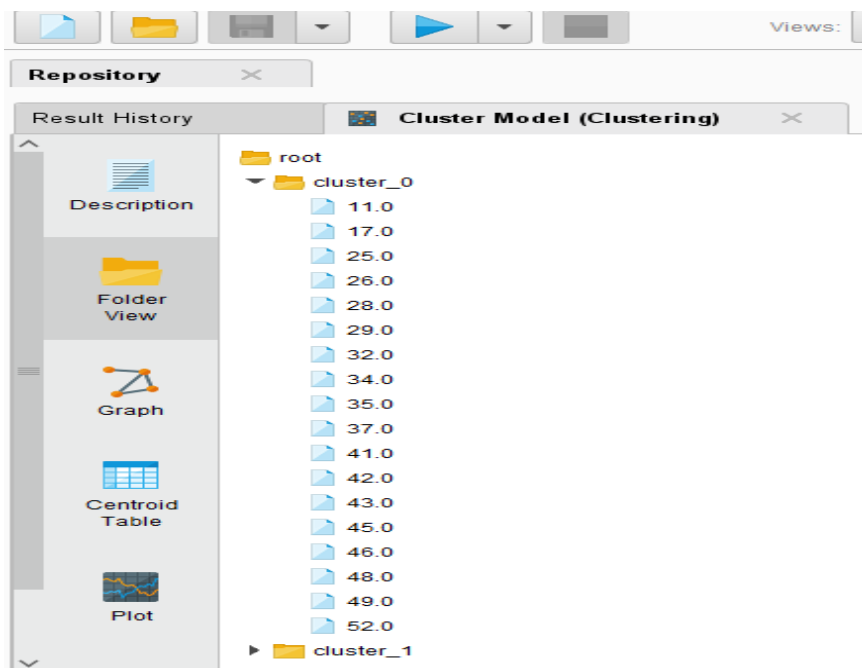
Views:

Repository

Result History

Cluster Model (Clustering)

Description

Folder View

Graph

Centroid Table

Plot

root
cluster_0
11.0
17.0
25.0
26.0
28.0
29.0
32.0
34.0
35.0
37.0
41.0
42.0
43.0
45.0
46.0
48.0
49.0
52.0
cluster_1